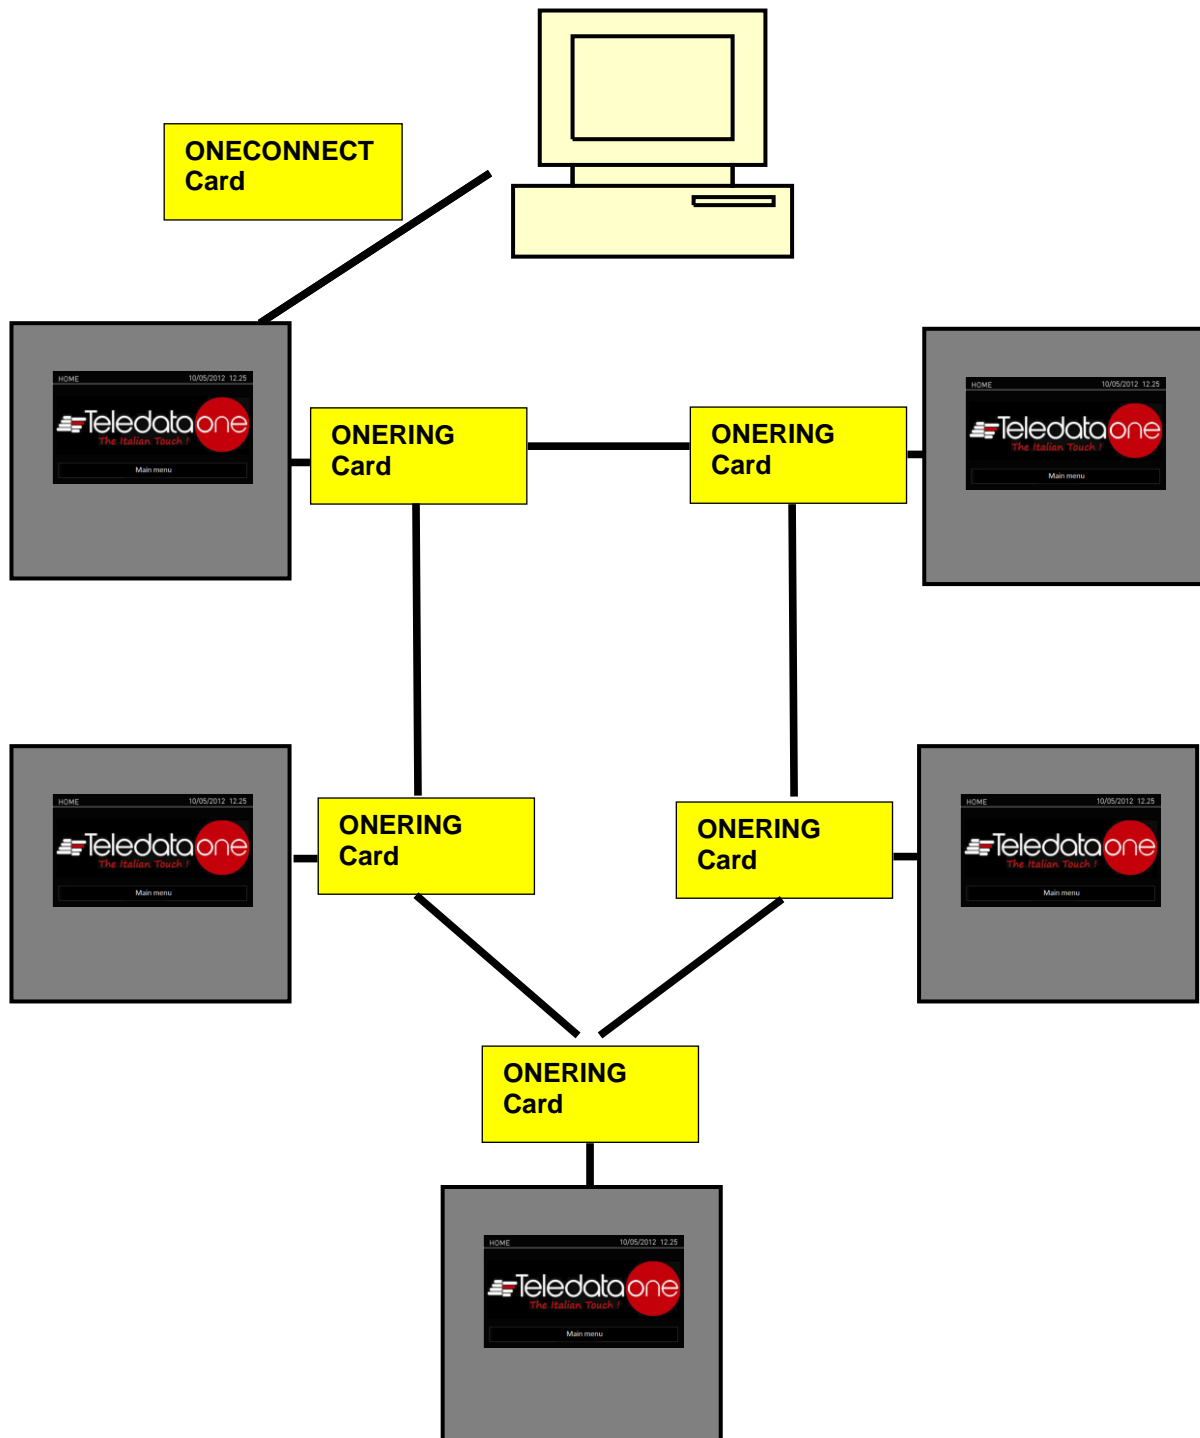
ONECONNECT Card

HOME 10/05/2012 12.25
Teledata one
The Italian Touch !
Main menu

ONERING Card

ONERING Card

HOME 10/05/2012 12.25
Teledata one
The Italian Touch !
Main menu

HOME 10/05/2012 12.25
Teledata one
The Italian Touch !
Main menu

ONERING Card

ONERING Card

HOME 10/05/2012 12.25
Teledata one
The Italian Touch !
Main menu

ONERING Card

HOME 10/05/2012 12.25
Teledata one
The Italian Touch !
Main menu